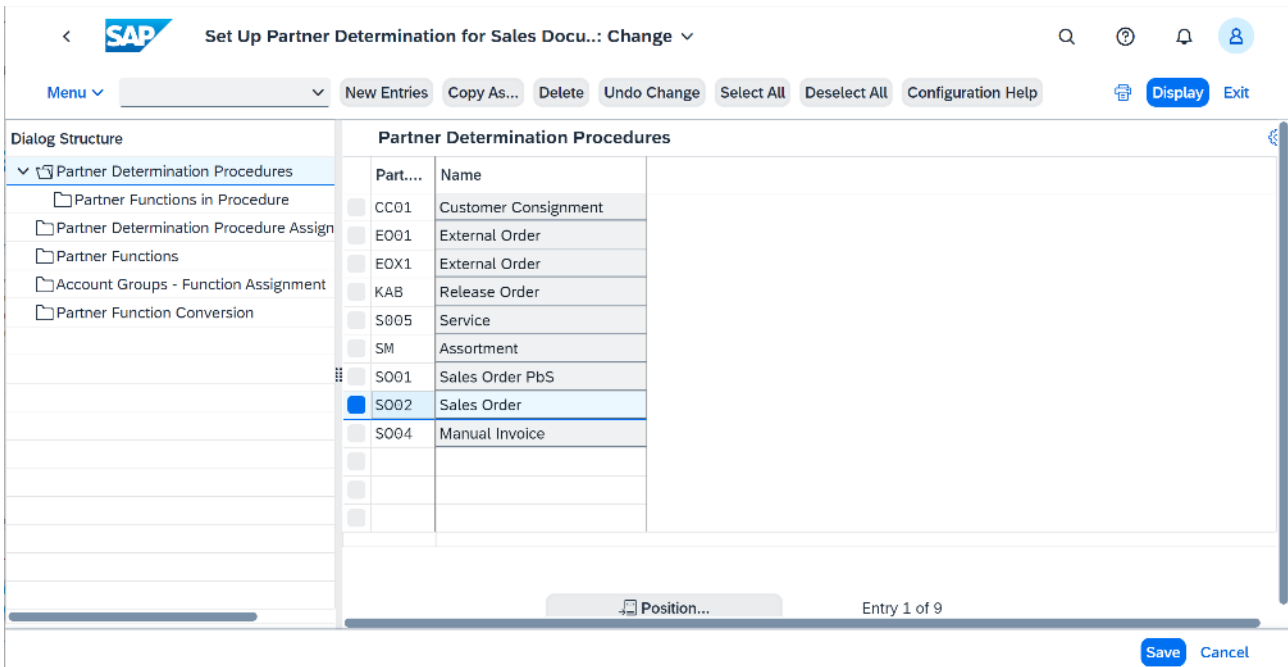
SAP Set Up Partner Determination for Sales Docu...: Change

Menu New Entries Copy As... Delete Undo Change Select All Deselect All Configuration Help Display Exit

Dialog Structure
Partner Determination Procedures
Partner Functions in Procedure
Partner Determination Procedure Assign
Partner Functions
Account Groups - Function Assignment
Partner Function Conversion

Partner Determination Procedures

| Part.... | Name |
|---|---|
| CC01 | Customer Consignment |
| E001 | External Order |
| EOX1 | External Order |
| KAB | Release Order |
| S005 | Service |
| SM | Assortment |
| S001 | Sales Order PbS |
| S002 | Sales Order |
| S004 | Manual Invoice |

Position... Entry 1 of 9

Save Cancel